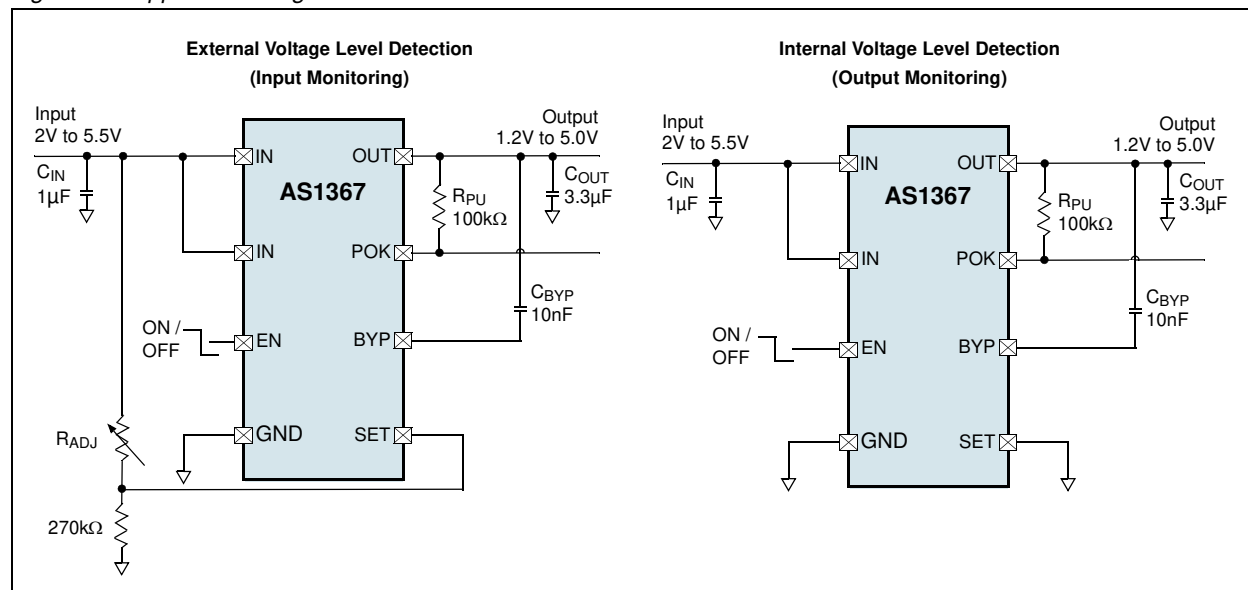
External Voltage Level Detection
(Input Monitoring)

Input
2V to 5.5V

$C_{IN}$
1µF

IN

IN

ON /
OFF

EN

GND

AS1367

OUT

POK

BYP

SET

Output
1.2V to 5.0V

$R_{PU}$
100kΩ

$C_{OUT}$
3.3µF

$C_{BYP}$
10nF

$R_{ADJ}$

270kΩ

Internal Voltage Level Detection
(Output Monitoring)

Input
2V to 5.5V

$C_{IN}$
1µF

IN

IN

ON /
OFF

EN

GND

AS1367

OUT

POK

BYP

SET

Output
1.2V to 5.0V

$R_{PU}$
100kΩ

$C_{OUT}$
3.3µF

$C_{BYP}$
10nF